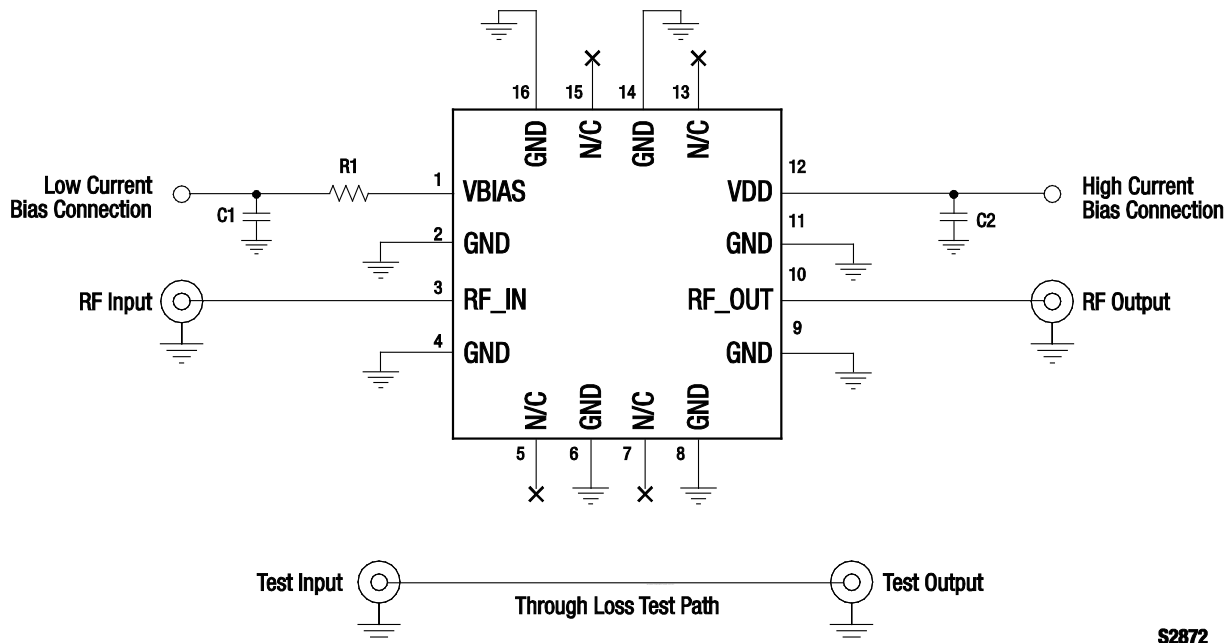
16 15 14 13

GND N/C GND N/C

Low Current Bias Connection

R1

C1

1 VBIAS

2 GND

RF Input

3 RF_IN

4 GND

12 VDD

High Current Bias Connection

11 GND

C2

10 RF_OUT

RF Output

9 GND

N/C GND N/C GND

5 6 7 8

Test Input

Through Loss Test Path

Test Output

S2872